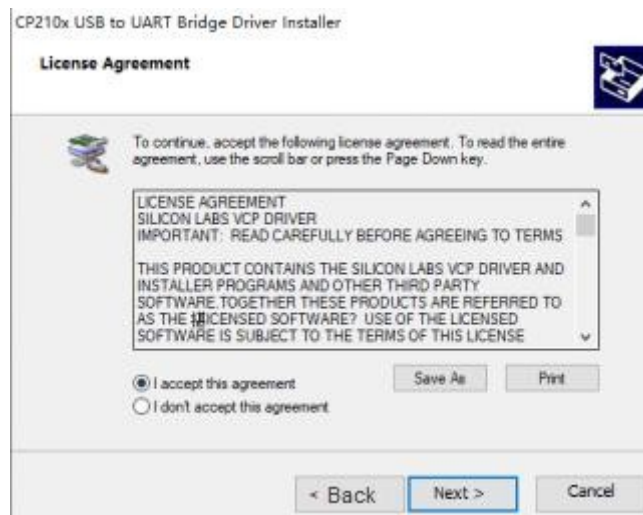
CP210x USB to UART Bridge Driver Installer

License Agreement

To continue, accept the following license agreement. To read the entire agreement, use the scroll bar or press the Page Down key.

LICENSE AGREEMENT
SILICON LABS VCP DRIVER
IMPORTANT: READ CAREFULLY BEFORE AGREEING TO TERMS

THIS PRODUCT CONTAINS THE SILICON LABS VCP DRIVER AND INSTALLER PROGRAMS AND OTHER THIRD PARTY SOFTWARE.TOGETHER THESE PRODUCTS ARE REFERRED TO AS THE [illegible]ICENSED SOFTWARE? USE OF THE LICENSED SOFTWARE IS SUBJECT TO THE TERMS OF THIS LICENSE

I accept this agreement
I dont accept this agreement

Save As
Print

< Back
Next >
Cancel